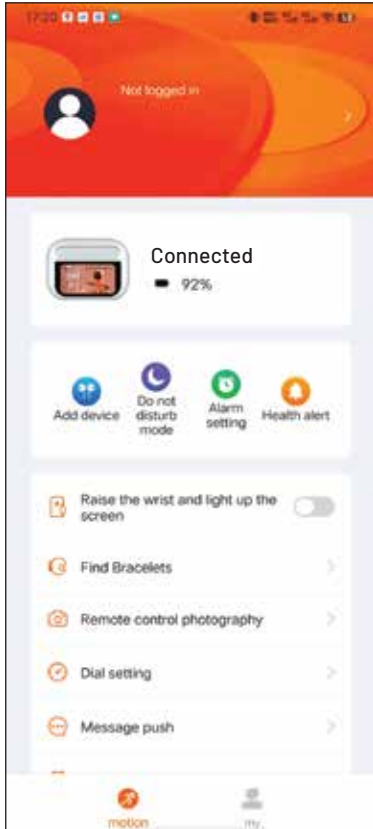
17:20

Not logged in

Connected
92%

Add device
Do not disturb mode
Alarm setting
Health alert

Raise the wrist and light up the screen

Find Bracelets

Remote control photography

Dial setting

Message push

motion
my